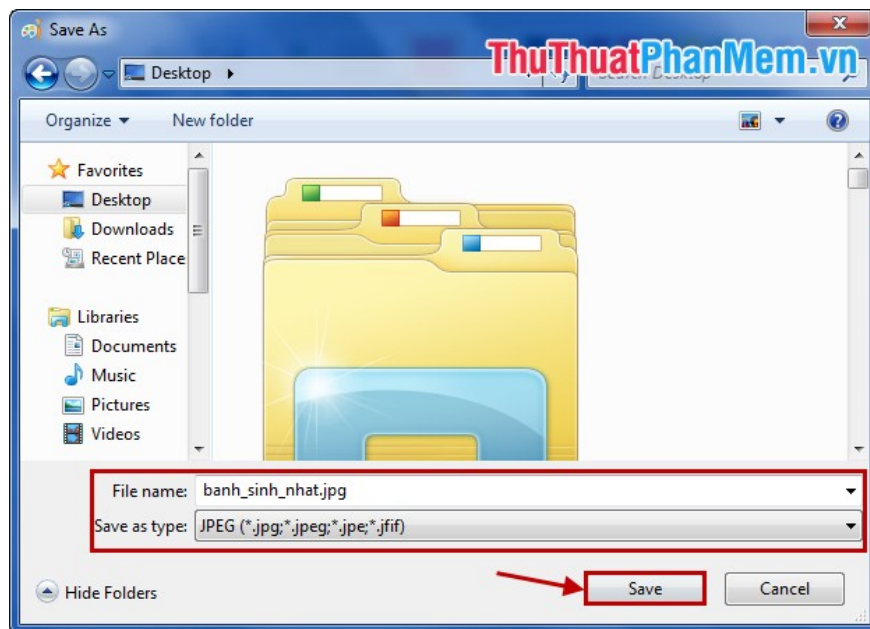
Save As

ThuThuatPhanMem.vn

Desktop

Search Desktop

Organize
New folder

Favorites
Desktop
Downloads
Recent Place

Libraries
Documents
Music
Pictures
Videos

File name: banh_sinh_nhat.jpg
Save as type: JPEG (*.jpg;*.jpeg;*.jpe;*.jfif)

Hide Folders

Save
Cancel